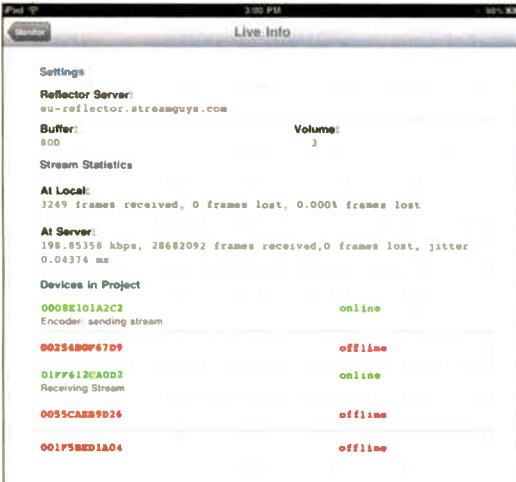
iPad
3:00 PM
98%

Monitor
Live Info

Settings

Reflector Server:
eu-reflector.streamguys.com

Buffer:
800

Volume:
3

Stream Statistics

At Local:
3249 frames received, 0 frames lost, 0.000% frames lost

At Server:
198.85358 kbps, 28682092 frames received,0 frames lost, jitter 0.04374 ms

Devices in Project

0008E101A2C2
Encoder: sending stream
online

00254B0F67D9
offline

01FF612CA0D2
Receiving Stream
online

0055CAEB9D26
offline

001F5BED1A04
offline